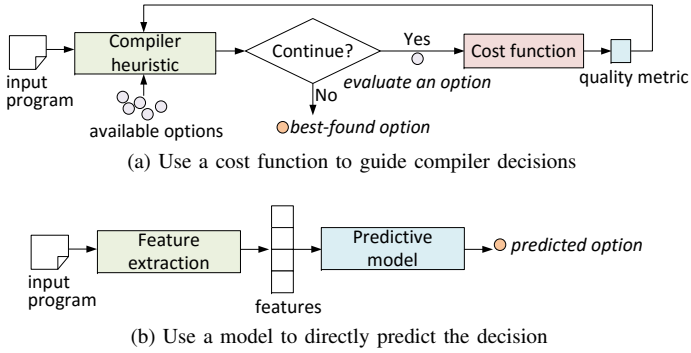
input program

Compiler heuristic

available options

Continue?

Yes

evaluate an option

No

best-found option

Cost function

quality metric

(a) Use a cost function to guide compiler decisions

input program

Feature extraction

features

Predictive model

predicted option

(b) Use a model to directly predict the decision